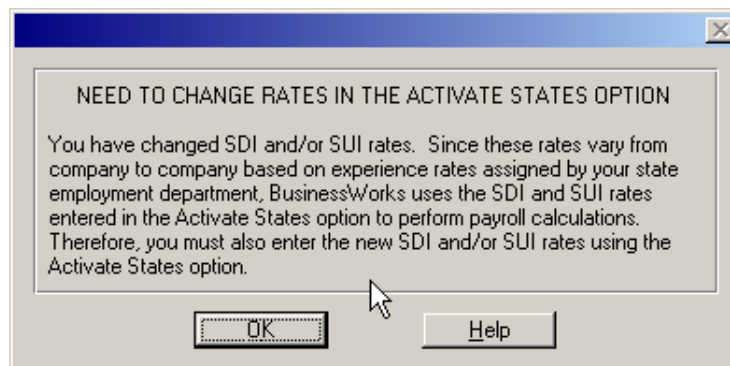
NEED TO CHANGE RATES IN THE ACTIVATE STATES OPTION

You have changed SDI and/or SUI rates. Since these rates vary from company to company based on experience rates assigned by your state employment department, BusinessWorks uses the SDI and SUI rates entered in the Activate States option to perform payroll calculations. Therefore, you must also enter the new SDI and/or SUI rates using the Activate States option.

OK

Help